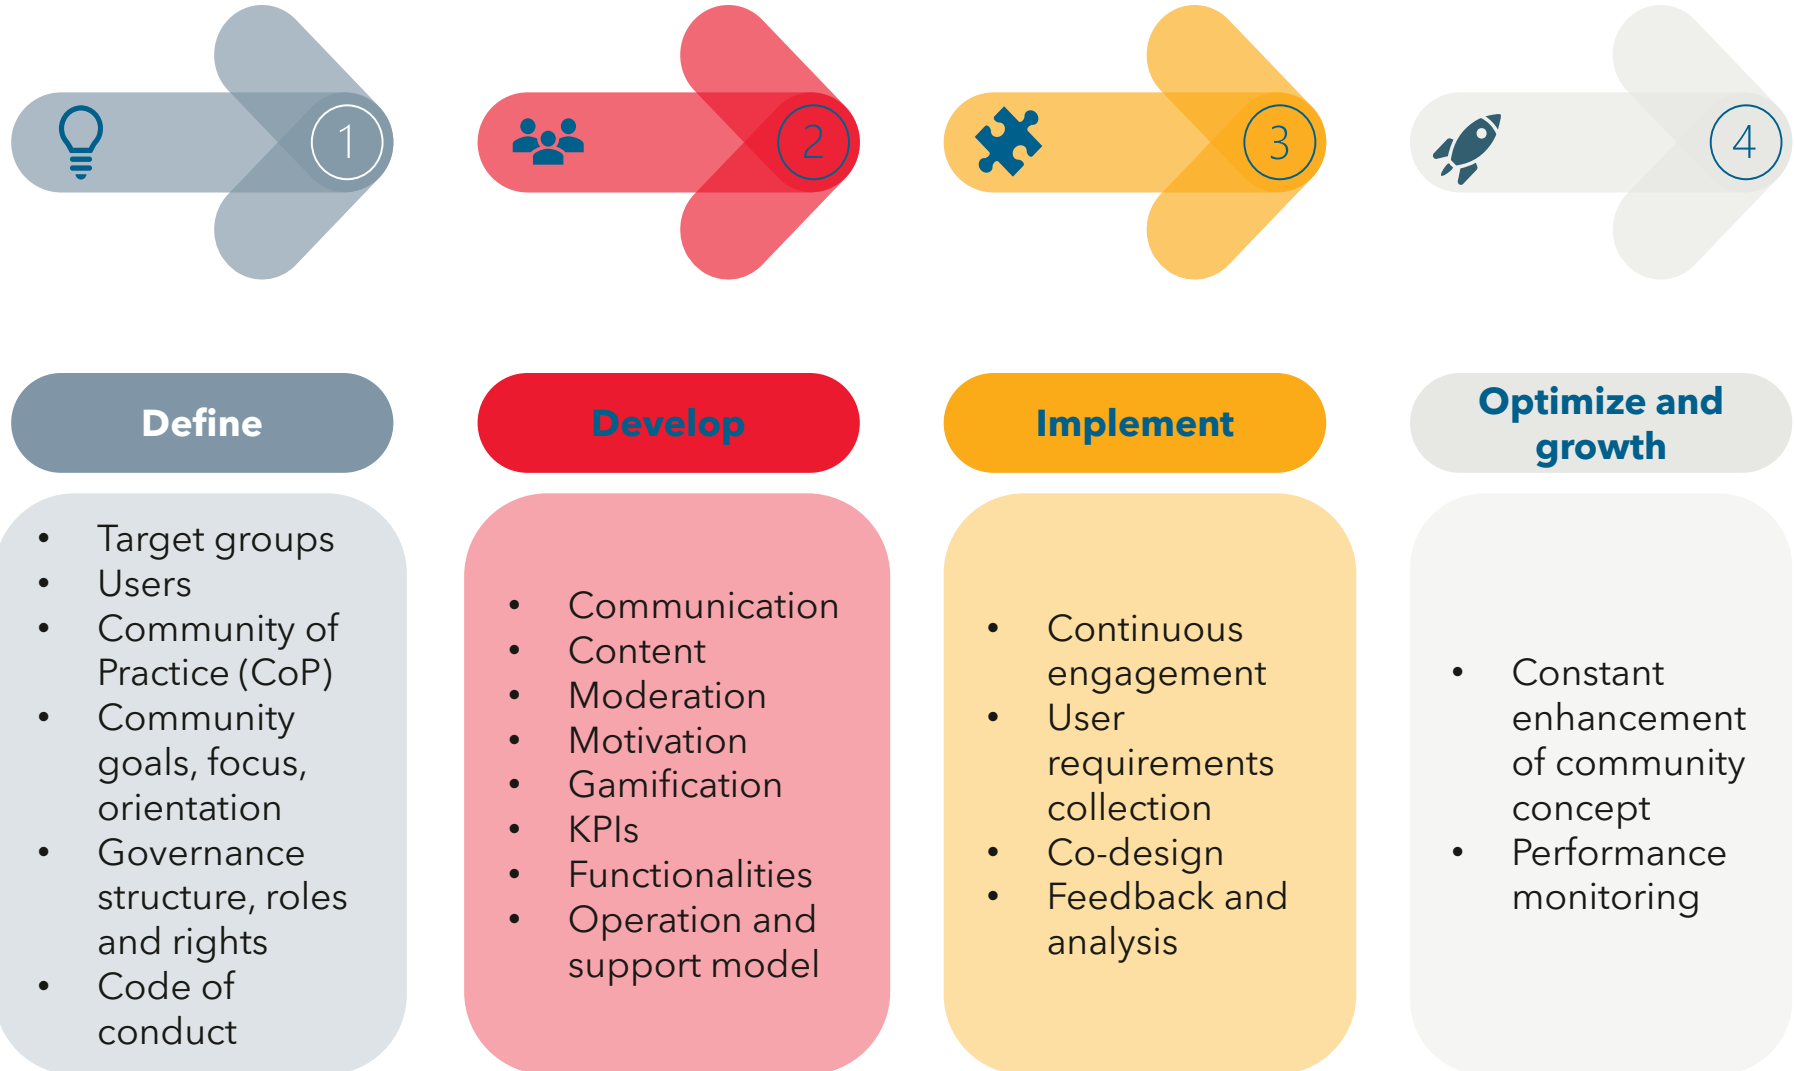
1

2

3

4

Define

Develop

Implement

Optimize and growth

- Target groups
- Users
- Community of Practice (CoP)
- Community goals, focus, orientation
- Governance structure, roles and rights
- Code of conduct

- Communication
- Content
- Moderation
- Motivation
- Gamification
- KPIs
- Functionalities
- Operation and support model

- Continuous engagement
- User requirements collection
- Co-design
- Feedback and analysis

- Constant enhancement of community concept
- Performance monitoring